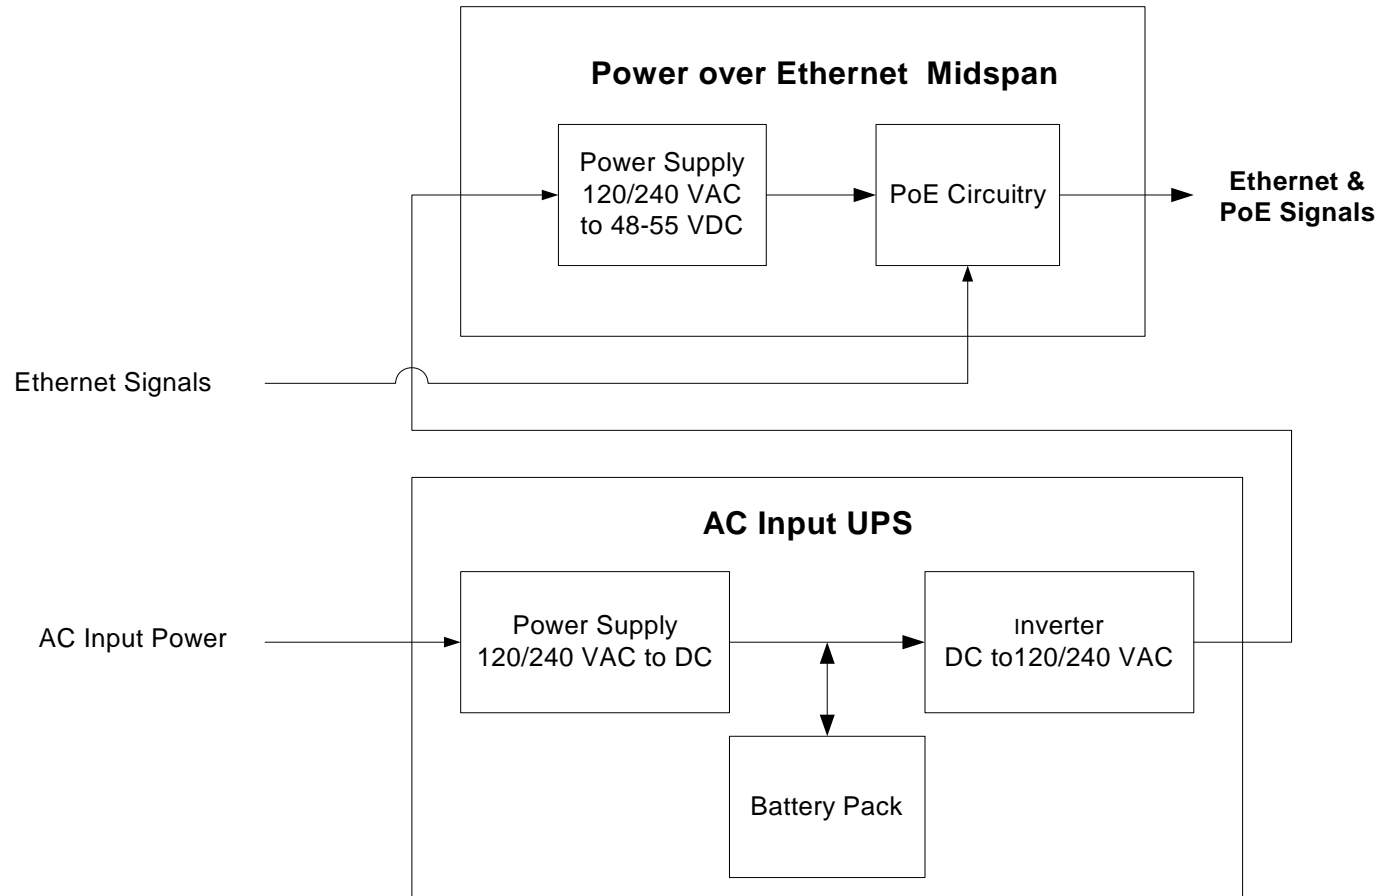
Power over Ethernet Midspan

Power Supply 120/240 VAC to 48-55 VDC

PoE Circuitry

Ethernet & PoE Signals

Ethernet Signals

AC Input UPS

AC Input Power

Power Supply 120/240 VAC to DC

Inverter DC to120/240 VAC

Battery Pack